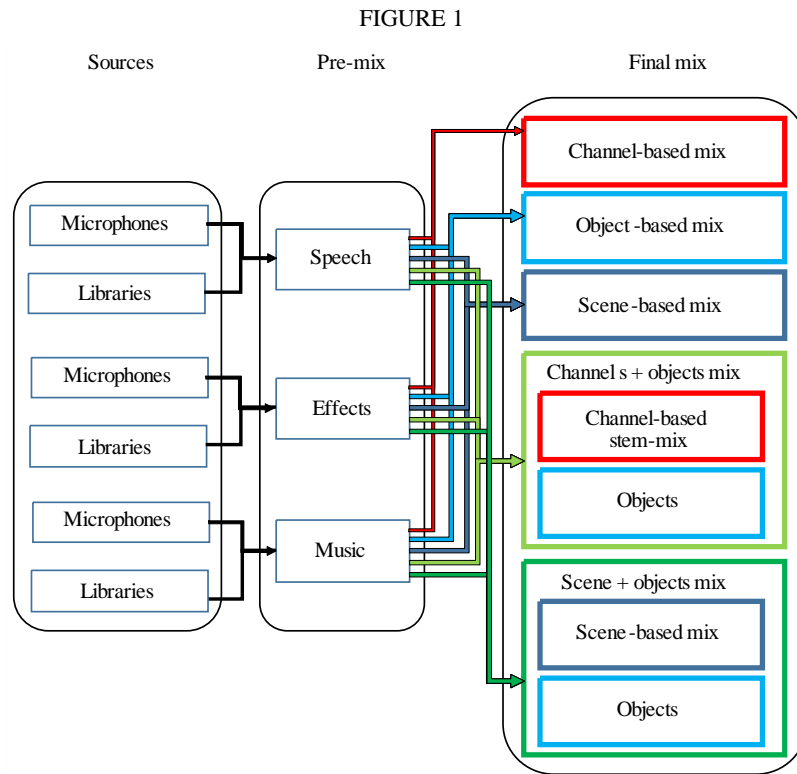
FIGURE 1

Sources

Pre-mix

Final mix

Microphones

Libraries

Microphones

Libraries

Microphones

Libraries

Speech

Effects

Music

Channel-based mix

Object -based mix

Scene-based mix

Channel s + objects mix

Channel-based stem-mix

Objects

Scene + objects mix

Scene-based mix

Objects